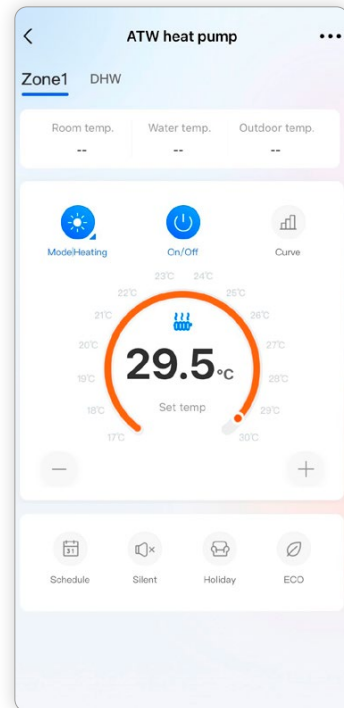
ATW heat pump

Zone1 DHW

Room temp. --
Water temp. --
Outdoor temp. --

Mode|Heating
On/Off
Curve

23℃ 24℃
22℃ 25℃
21℃ 26℃
20℃ 27℃
19℃ 28℃
18℃ 29℃
17℃ 30℃

29.5℃
Set temp

—
+

31
Schedule
Silent
Holiday
ECO